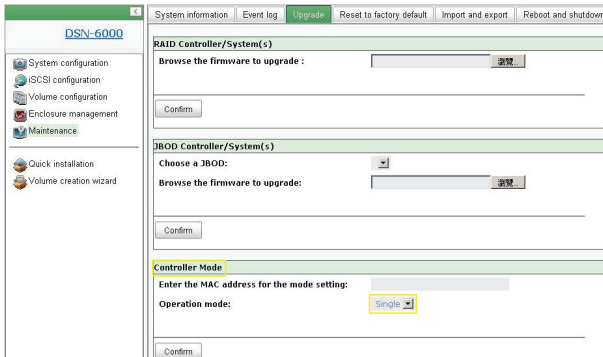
DSN-6000

System configuration
iSCSI configuration
Volume configuration
Enclosure management
Maintenance

Quick installation
Volume creation wizard

System information | Event log | Upgrade | Reset to factory default | Import and export | Reboot and shutdown

RAID Controller/System(s)
Browse the firmware to upgrade : 瀏覽...
Confirm

JBOD Controller/System(s)
Choose a JBOD:
Browse the firmware to upgrade: 瀏覽...
Confirm

Controller Mode
Enter the MAC address for the mode setting:
Operation mode: Single
Confirm